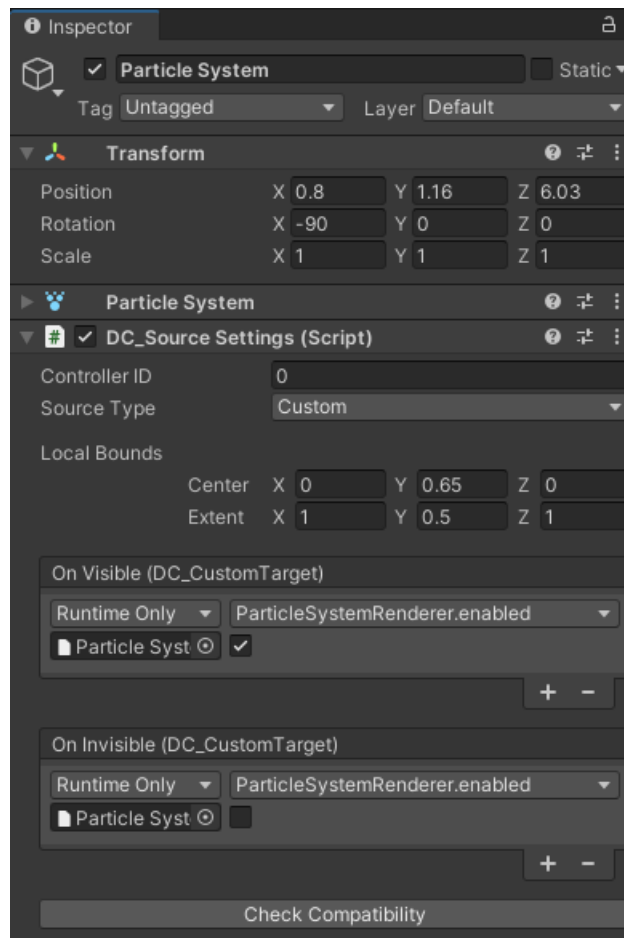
Inspector

Particle System

Static

Tag Untagged

Layer Default

Transform

Position X 0.8 Y 1.16 Z 6.03

Rotation X -90 Y 0 Z 0

Scale X 1 Y 1 Z 1

Particle System

DC_Source Settings (Script)

Controller ID 0

Source Type Custom

Local Bounds

Center X 0 Y 0.65 Z 0

Extent X 1 Y 0.5 Z 1

On Visible (DC_CustomTarget)

Runtime Only

ParticleSystemRenderer.enabled

Particle Syst

+ −

On Invisible (DC_CustomTarget)

Runtime Only

ParticleSystemRenderer.enabled

Particle Syst

+ −

Check Compatibility